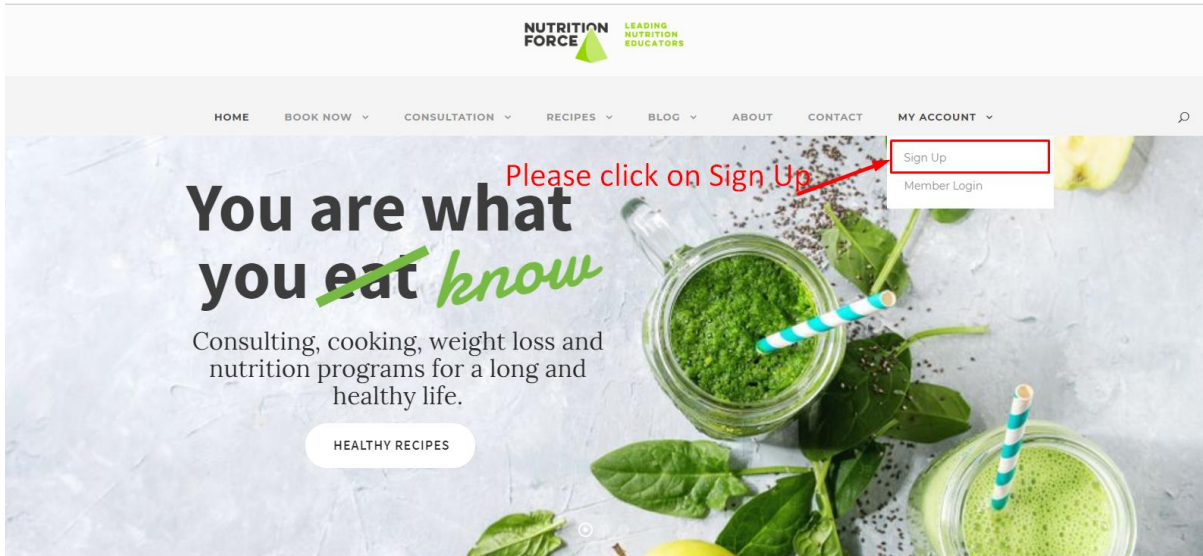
NUTRITION FORCE LEADING NUTRITION EDUCATORS

HOME BOOK NOW CONSULTATION RECIPES BLOG ABOUT CONTACT MY ACCOUNT

Sign Up
Member Login

Please click on Sign Up

You are what you eat know

Consulting, cooking, weight loss and nutrition programs for a long and healthy life.

HEALTHY RECIPES